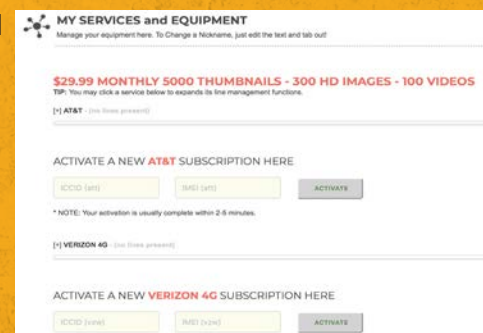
MY SERVICES and EQUIPMENT
Manage your equipment here. To Change a Nickname, just edit the text and tab out!

$29.99 MONTHLY 5000 THUMBNAILS - 300 HD IMAGES - 100 VIDEOS
TIP: You may click a service below to expands its line management functions.

[+] AT&T - (no lines present)

ACTIVATE A NEW AT&T SUBSCRIPTION HERE

ICCID (att)
IMEI (att)
ACTIVATE

* NOTE: Your activation is usually complete within 2-5 minutes.

[+] VERIZON 4G - (no lines present)

ACTIVATE A NEW VERIZON 4G SUBSCRIPTION HERE

ICCID (vzw)
IMEI (vzw)
ACTIVATE